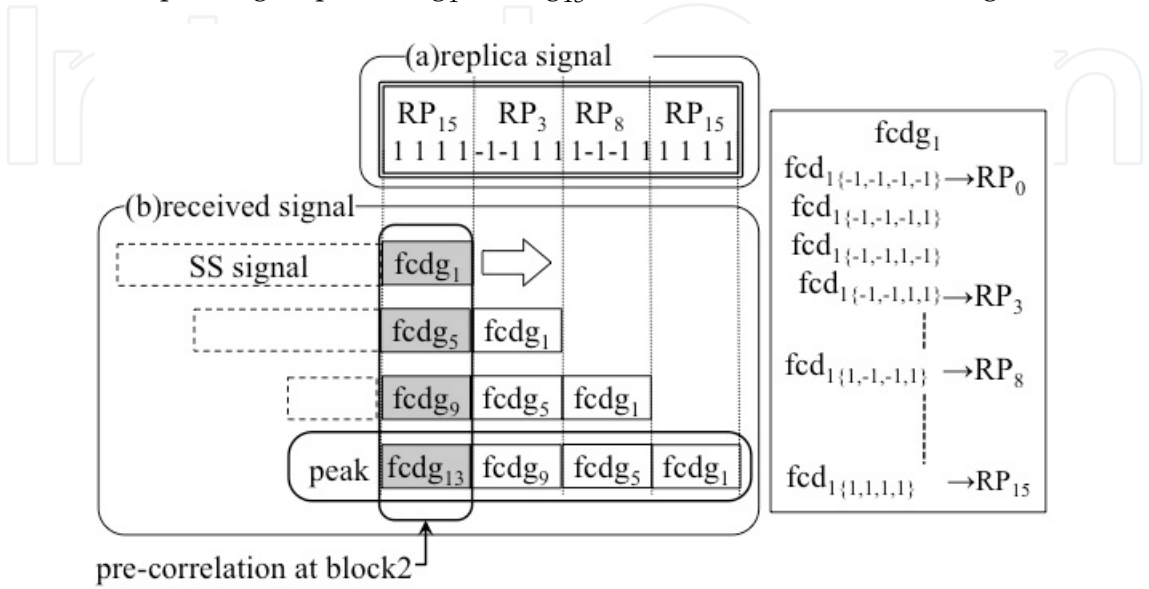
(a)replica signal

$RP_{15}$ $RP_{3}$ $RP_{8}$ $RP_{15}$

1 1 1 1 -1-1 1 1 1-1-1 1 1 1 1 1

(b)received signal

SS signal $fcdg_1$

$fcdg_5$ $fcdg_1$

$fcdg_9$ $fcdg_5$ $fcdg_1$

peak $fcdg_{13}$ $fcdg_9$ $fcdg_5$ $fcdg_1$

pre-correlation at block2

$fcdg_1$

$fcd_{1\{-1,-1,-1,-1\}} \rightarrow RP_0$

$fcd_{1\{-1,-1,-1,1\}}$

$fcd_{1\{-1,-1,1,-1\}}$

$fcd_{1\{-1,-1,1,1\}} \rightarrow RP_3$

$fcd_{1\{1,-1,-1,1\}} \rightarrow RP_8$

$fcd_{1\{1,1,1,1\}} \rightarrow RP_{15}$